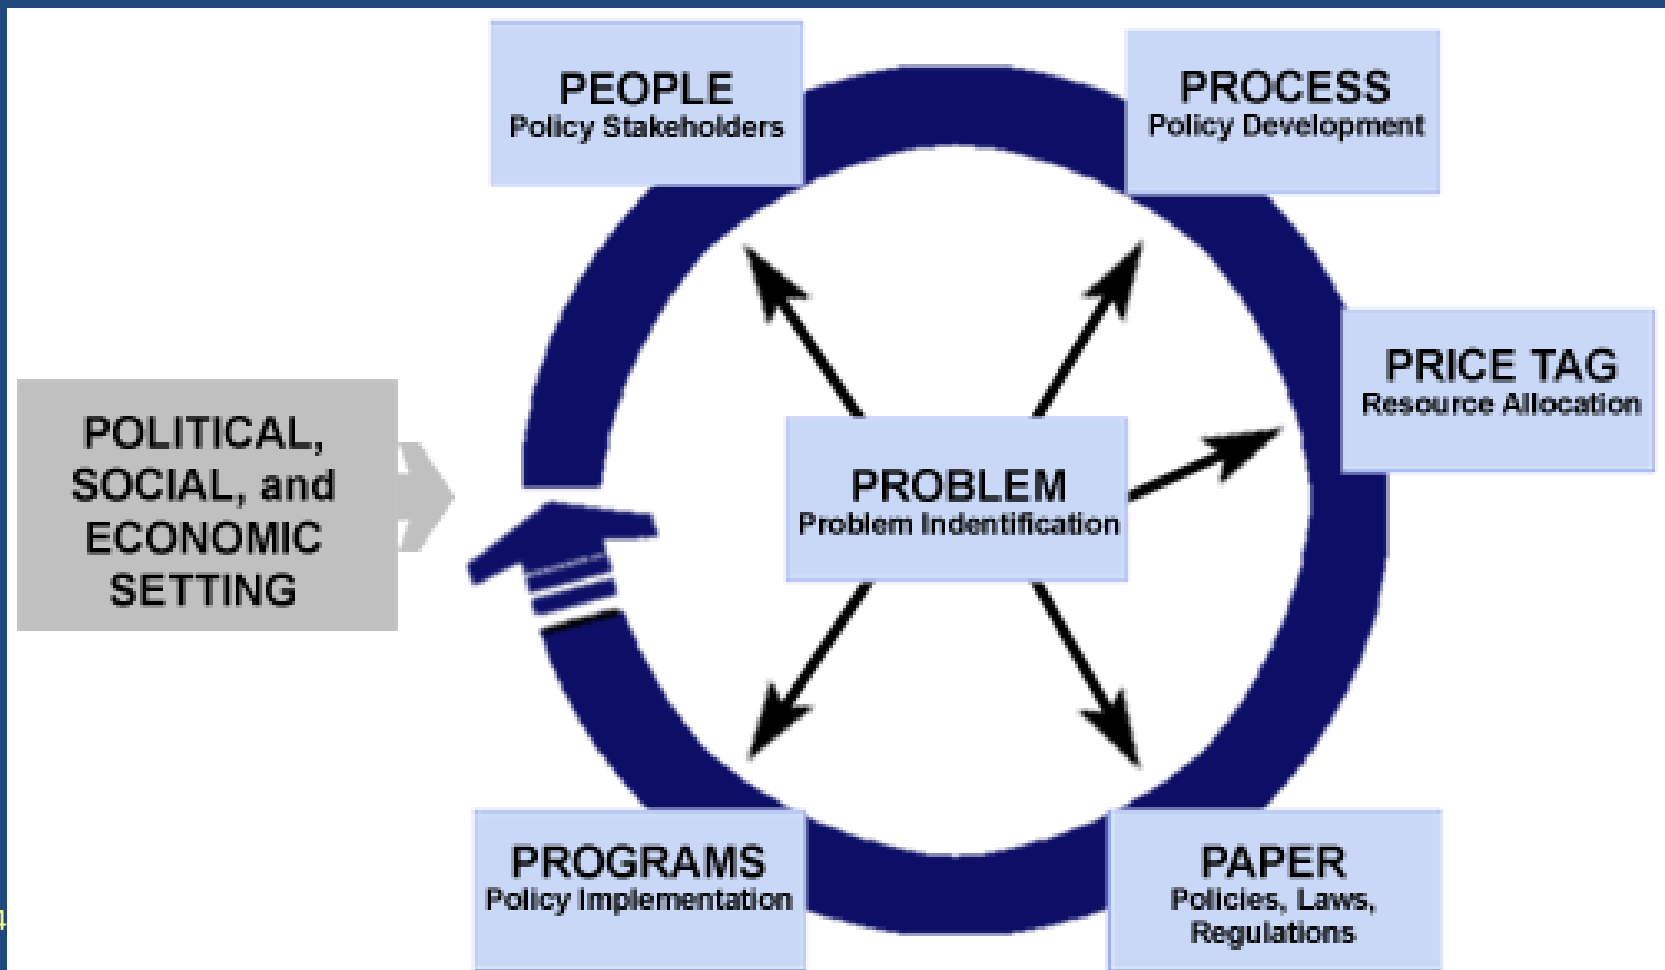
PEOPLE
Policy Stakeholders

PROCESS
Policy Development

POLITICAL, SOCIAL, and ECONOMIC SETTING

PRICE TAG
Resource Allocation

PROBLEM
Problem Indentification

PROGRAMS
Policy Implementation

PAPER
Policies, Laws, Regulations